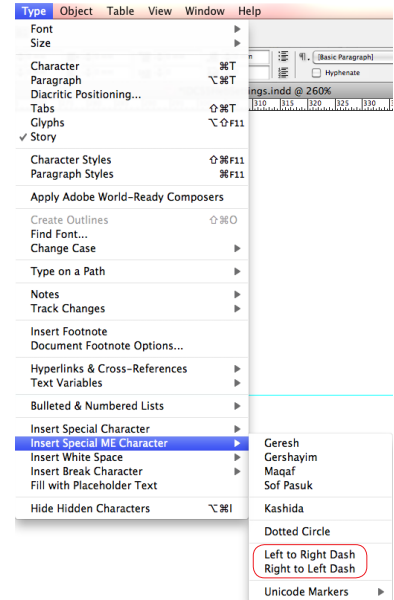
Type Object Table View Window Help

Font
Size

Character ⌘T
Paragraph ⌥⌘T
Diacritic Positioning...
Tabs ⇧⌘T
Glyphs ⌥⇧F11
✓ Story

Character Styles ⇧⌘F11
Paragraph Styles ⌘F11

Apply Adobe World-Ready Composers

Create Outlines ⇧⌘O
Find Font...
Change Case

Type on a Path

Notes
Track Changes

Insert Footnote
Document Footnote Options...

Hyperlinks & Cross-References
Text Variables

Bulleted & Numbered Lists

Insert Special Character
Insert Special ME Character
Insert White Space
Insert Break Character
Fill with Placeholder Text

Hide Hidden Characters ⌥⌘I

[Basic Paragraph]
Hyphenate
ngs.indd @ 260%
310 315 320 325 330

Geresh
Gershayim
Maqaf
Sof Pasuk

Kashida

Dotted Circle

Left to Right Dash
Right to Left Dash

Unicode Markers